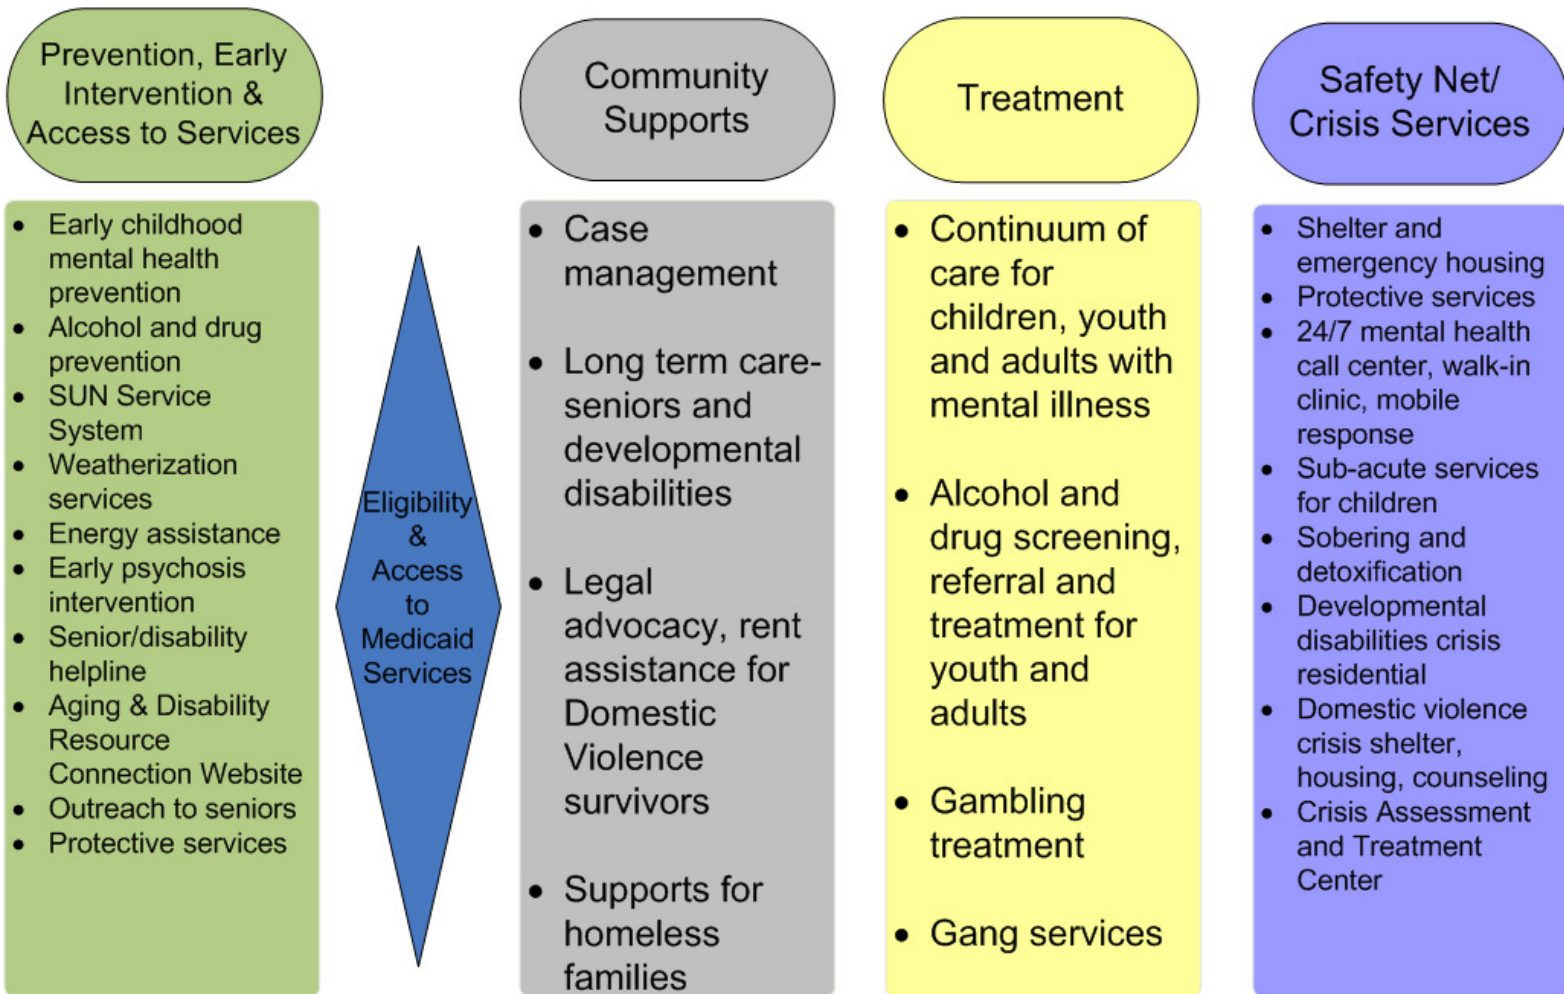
Prevention, Early Intervention & Access to Services

- Early childhood mental health prevention
- Alcohol and drug prevention
- SUN Service System
- Weatherization services
- Energy assistance
- Early psychosis intervention
- Senior/disability helpline
- Aging & Disability Resource Connection Website
- Outreach to seniors
- Protective services

Eligibility & Access to Medicaid Services

Community Supports

- Case management
- Long term care-seniors and developmental disabilities
- Legal advocacy, rent assistance for Domestic Violence survivors
- Supports for homeless families

Treatment

- Continuum of care for children, youth and adults with mental illness
- Alcohol and drug screening, referral and treatment for youth and adults
- Gambling treatment
- Gang services

Safety Net/ Crisis Services

- Shelter and emergency housing
- Protective services
- 24/7 mental health call center, walk-in clinic, mobile response
- Sub-acute services for children
- Sobering and detoxification
- Developmental disabilities crisis residential
- Domestic violence crisis shelter, housing, counseling
- Crisis Assessment and Treatment Center